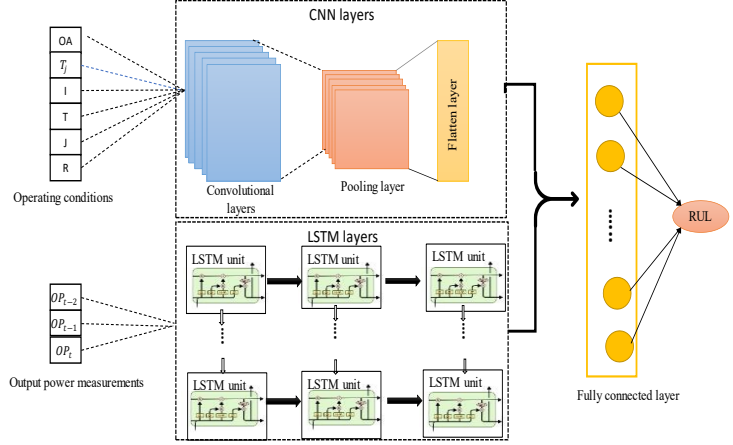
OA
$T_j$
I
T
J
R

Operating conditions

CNN layers

Convolutional layers

Pooling layer

Flatten layer

LSTM layers

LSTM unit
LSTM unit
LSTM unit
LSTM unit
LSTM unit
LSTM unit

$OP_{t-2}$
$OP_{t-1}$
$OP_t$

Output power measurements

RUL

Fully connected layer